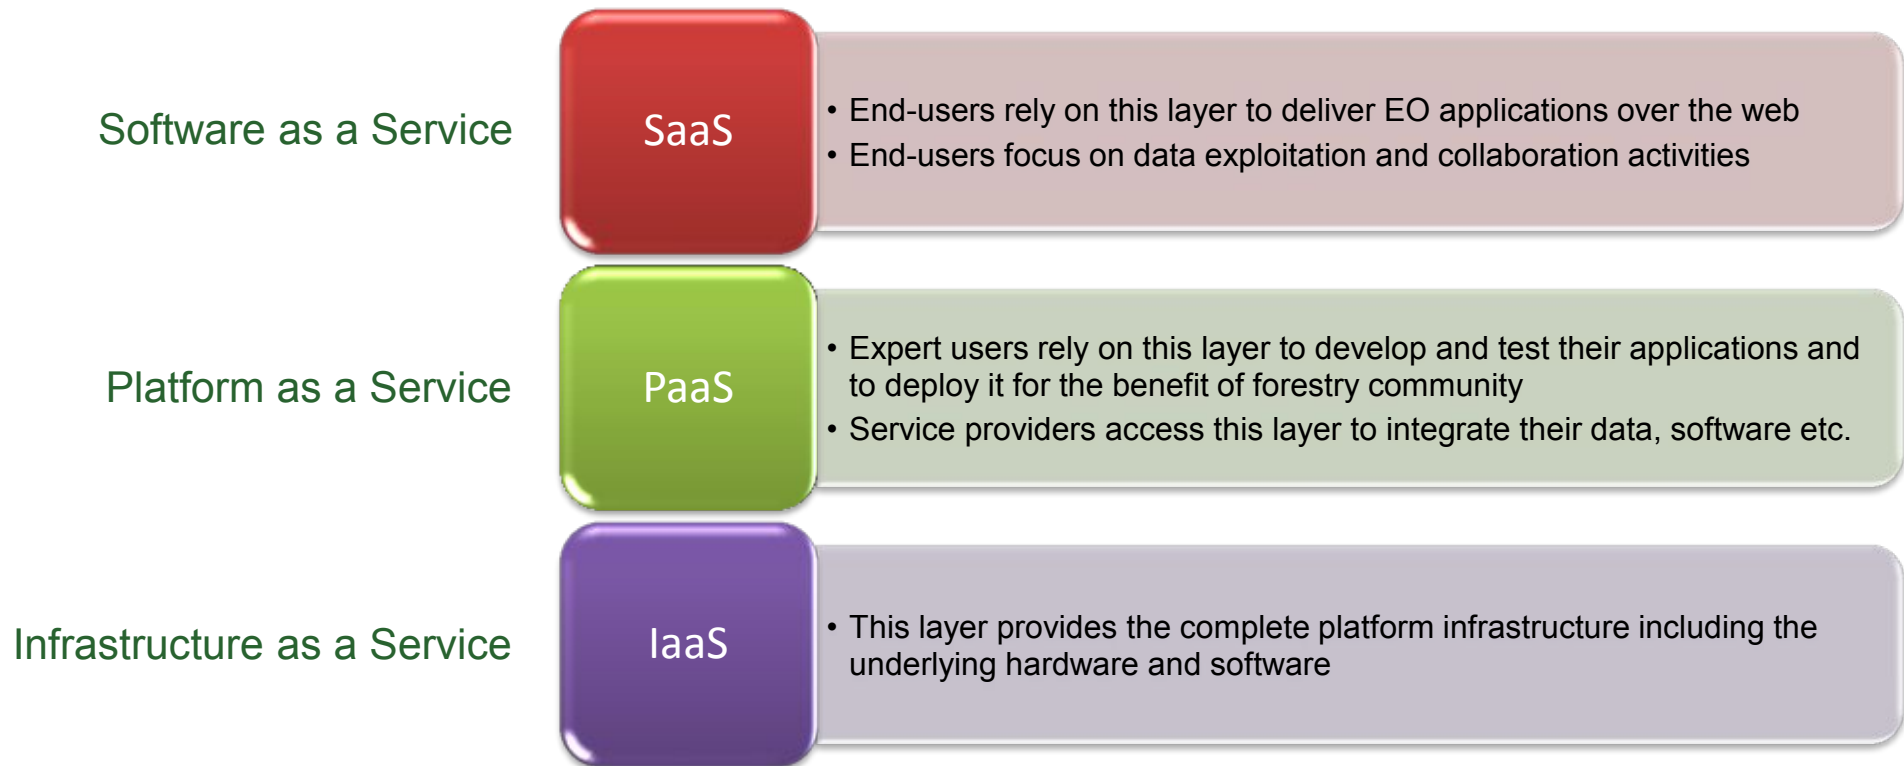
Software as a Service

SaaS

• End-users rely on this layer to deliver EO applications over the web
• End-users focus on data exploitation and collaboration activities

Platform as a Service

PaaS

• Expert users rely on this layer to develop and test their applications and to deploy it for the benefit of forestry community
• Service providers access this layer to integrate their data, software etc.

Infrastructure as a Service

IaaS

• This layer provides the complete platform infrastructure including the underlying hardware and software